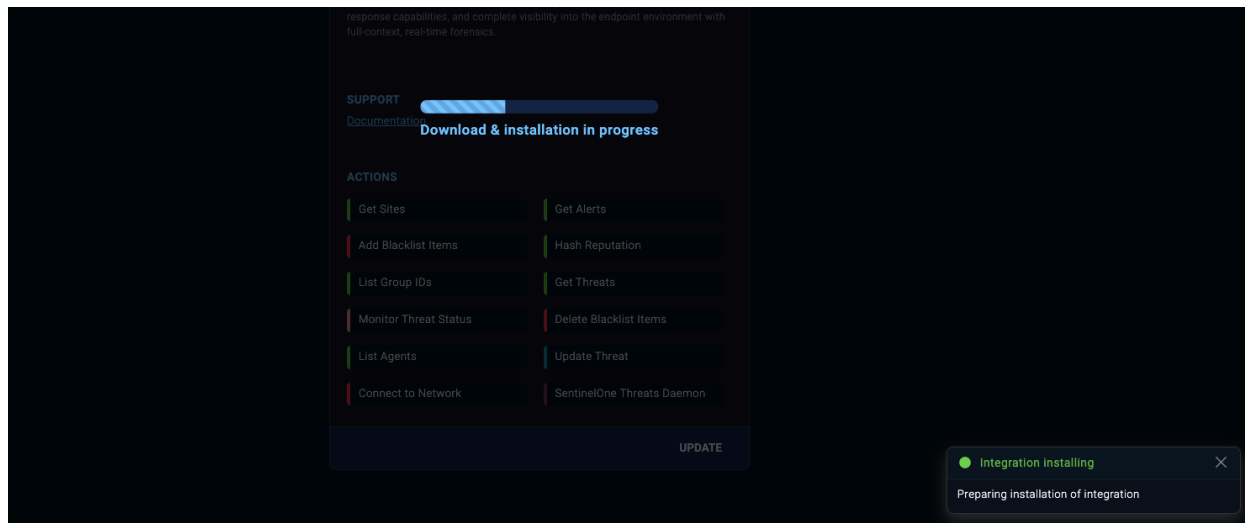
response capabilities, and complete visibility into the endpoint environment with full-context, real-time forensics.

SUPPORT

Documentation

Download & installation in progress

ACTIONS

Get Sites

Get Alerts

Add Blacklist Items

Hash Reputation

List Group IDs

Get Threats

Monitor Threat Status

Delete Blacklist Items

List Agents

Update Threat

Connect to Network

SentinelOne Threats Daemon

UPDATE

Integration installing

Preparing installation of integration